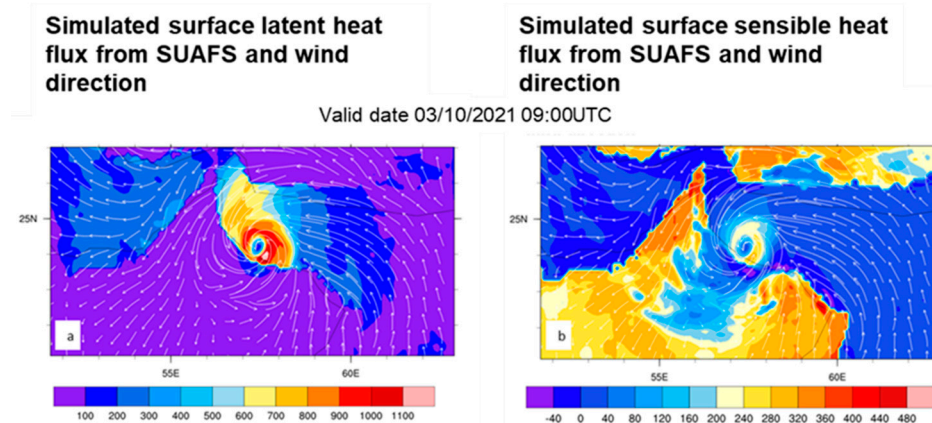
Simulated surface latent heat flux from SUAFS and wind direction

Simulated surface sensible heat flux from SUAFS and wind direction

Valid date 03/10/2021 09:00UTC

25N
a
55E
60E
100 200 300 400 500 600 700 800 900 1000 1100

25N
b
55E
60E
-40 0 40 80 120 160 200 240 280 320 360 400 440 480